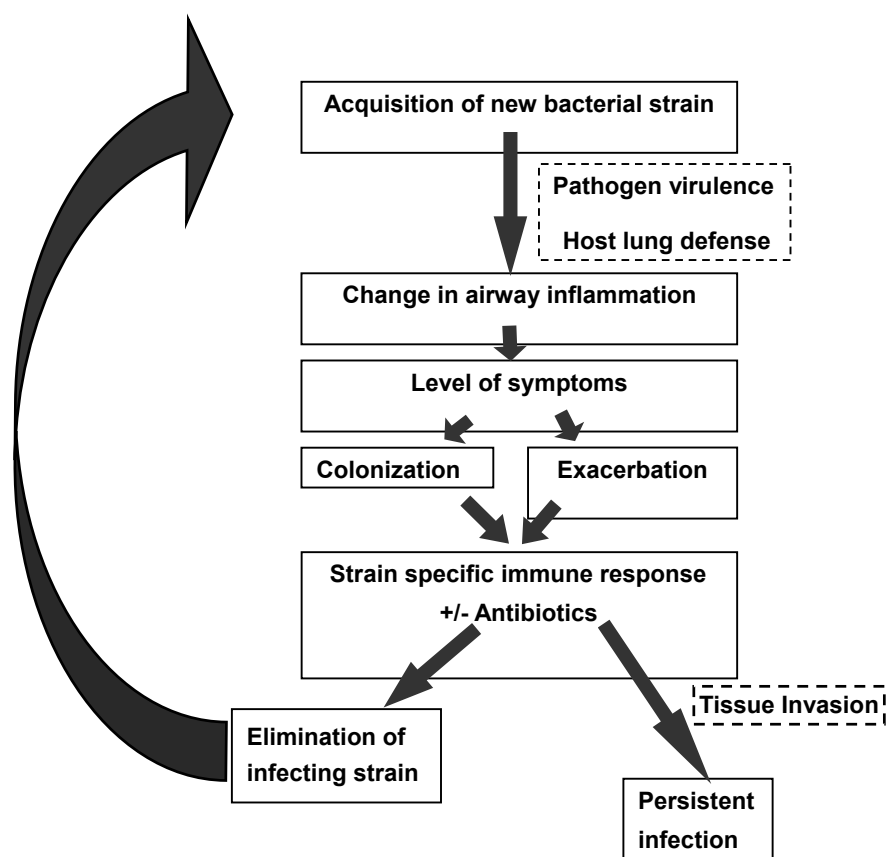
Acquisition of new bacterial strain

Pathogen virulence

Host lung defense

Change in airway inflammation

Level of symptoms

Colonization

Exacerbation

Strain specific immune response

+/- Antibiotics

Tissue Invasion

Elimination of infecting strain

Persistent infection